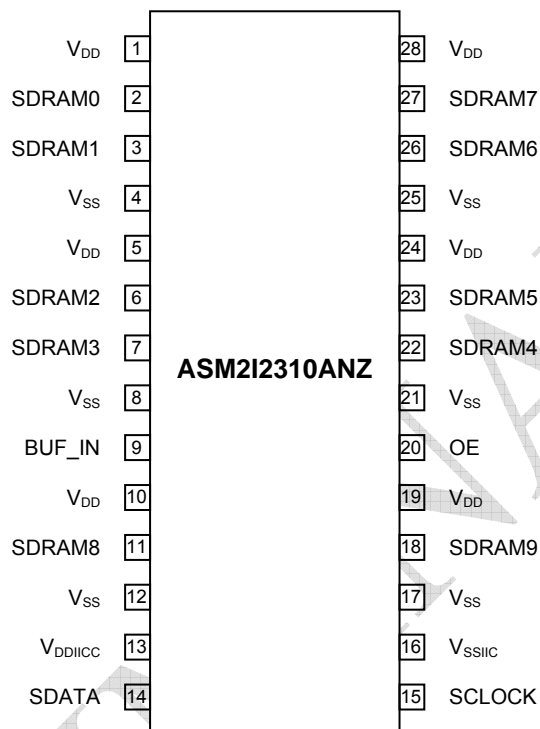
$V_{DD}$ 1
SDRAM0 2
SDRAM1 3
$V_{SS}$ 4
$V_{DD}$ 5
SDRAM2 6
SDRAM3 7
$V_{SS}$ 8
BUF_IN 9
$V_{DD}$ 10
SDRAM8 11
$V_{SS}$ 12
$V_{DDIICC}$ 13
SDATA 14

ASM2I2310ANZ

28 $V_{DD}$
27 SDRAM7
26 SDRAM6
25 $V_{SS}$
24 $V_{DD}$
23 SDRAM5
22 SDRAM4
21 $V_{SS}$
20 OE
19 $V_{DD}$
18 SDRAM9
17 $V_{SS}$
16 $V_{SSIIC}$
15 SCLOCK